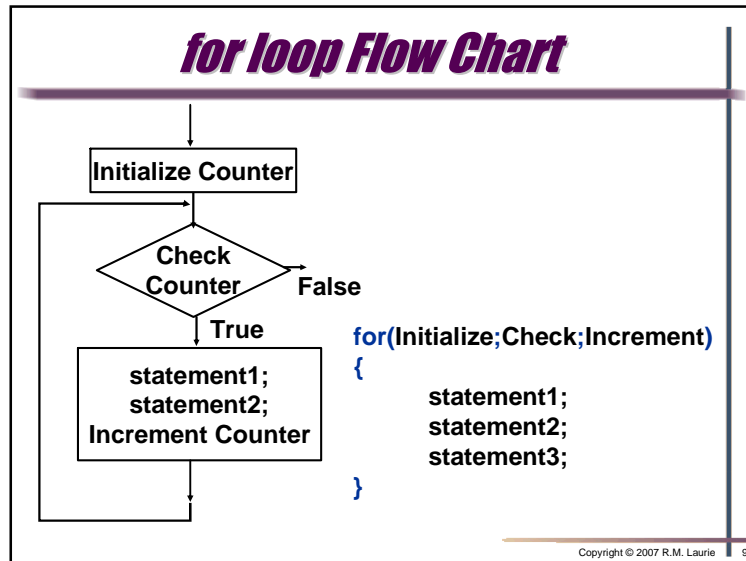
for loop Flow Chart

Initialize Counter

Check Counter

False

True

statement1;
statement2;
Increment Counter

for(Initialize;Check;Increment)
{
statement1;
statement2;
statement3;
}

Copyright © 2007 R.M. Laurie

9